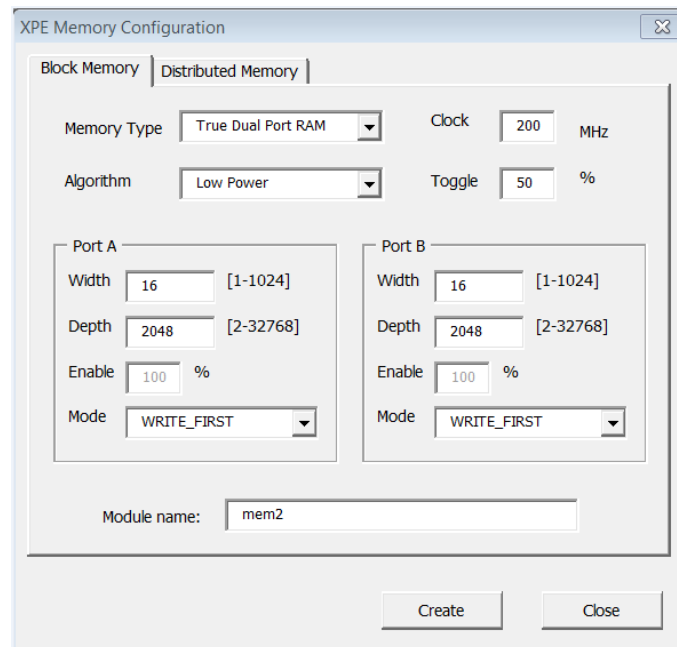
XPE Memory Configuration

Block Memory | Distributed Memory

Memory Type True Dual Port RAM
Clock 200 MHz

Algorithm Low Power
Toggle 50 %

Port A
Width 16 [1-1024]
Depth 2048 [2-32768]
Enable 100 %
Mode WRITE_FIRST

Port B
Width 16 [1-1024]
Depth 2048 [2-32768]
Enable 100 %
Mode WRITE_FIRST

Module name: mem2

Create
Close